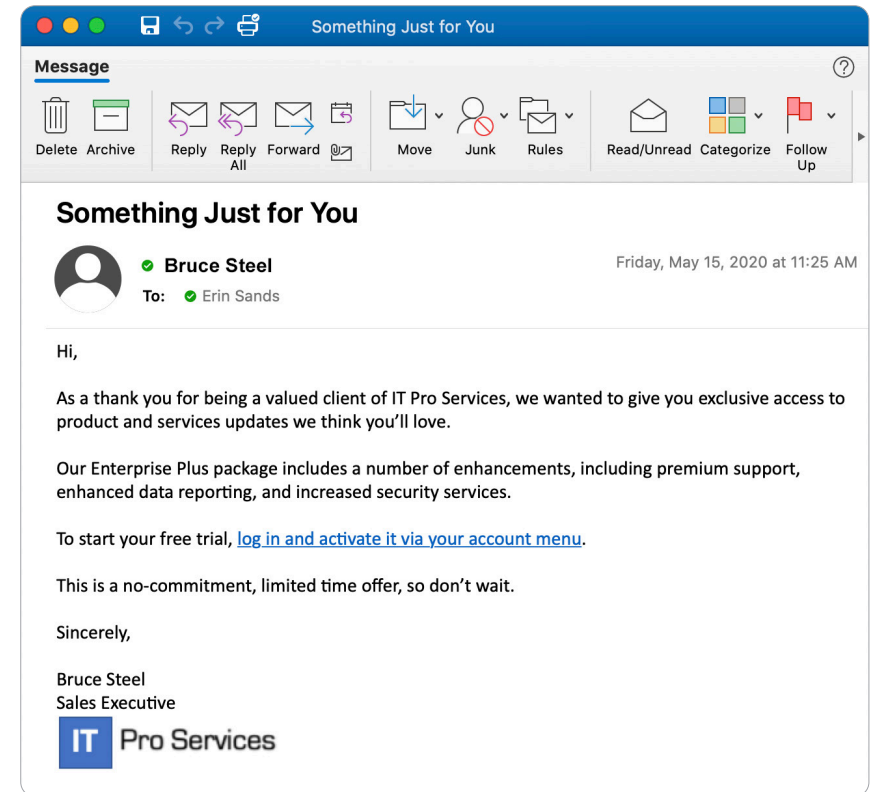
Something Just for You

Message

Delete Archive Reply Reply All Forward Move Junk Rules Read/Unread Categorize Follow Up

Something Just for You

Bruce Steel
To: Erin Sands

Friday, May 15, 2020 at 11:25 AM

Hi,

As a thank you for being a valued client of IT Pro Services, we wanted to give you exclusive access to product and services updates we think you'll love.

Our Enterprise Plus package includes a number of enhancements, including premium support, enhanced data reporting, and increased security services.

To start your free trial, log in and activate it via your account menu.

This is a no-commitment, limited time offer, so don't wait.

Sincerely,

Bruce Steel
Sales Executive
IT Pro Services